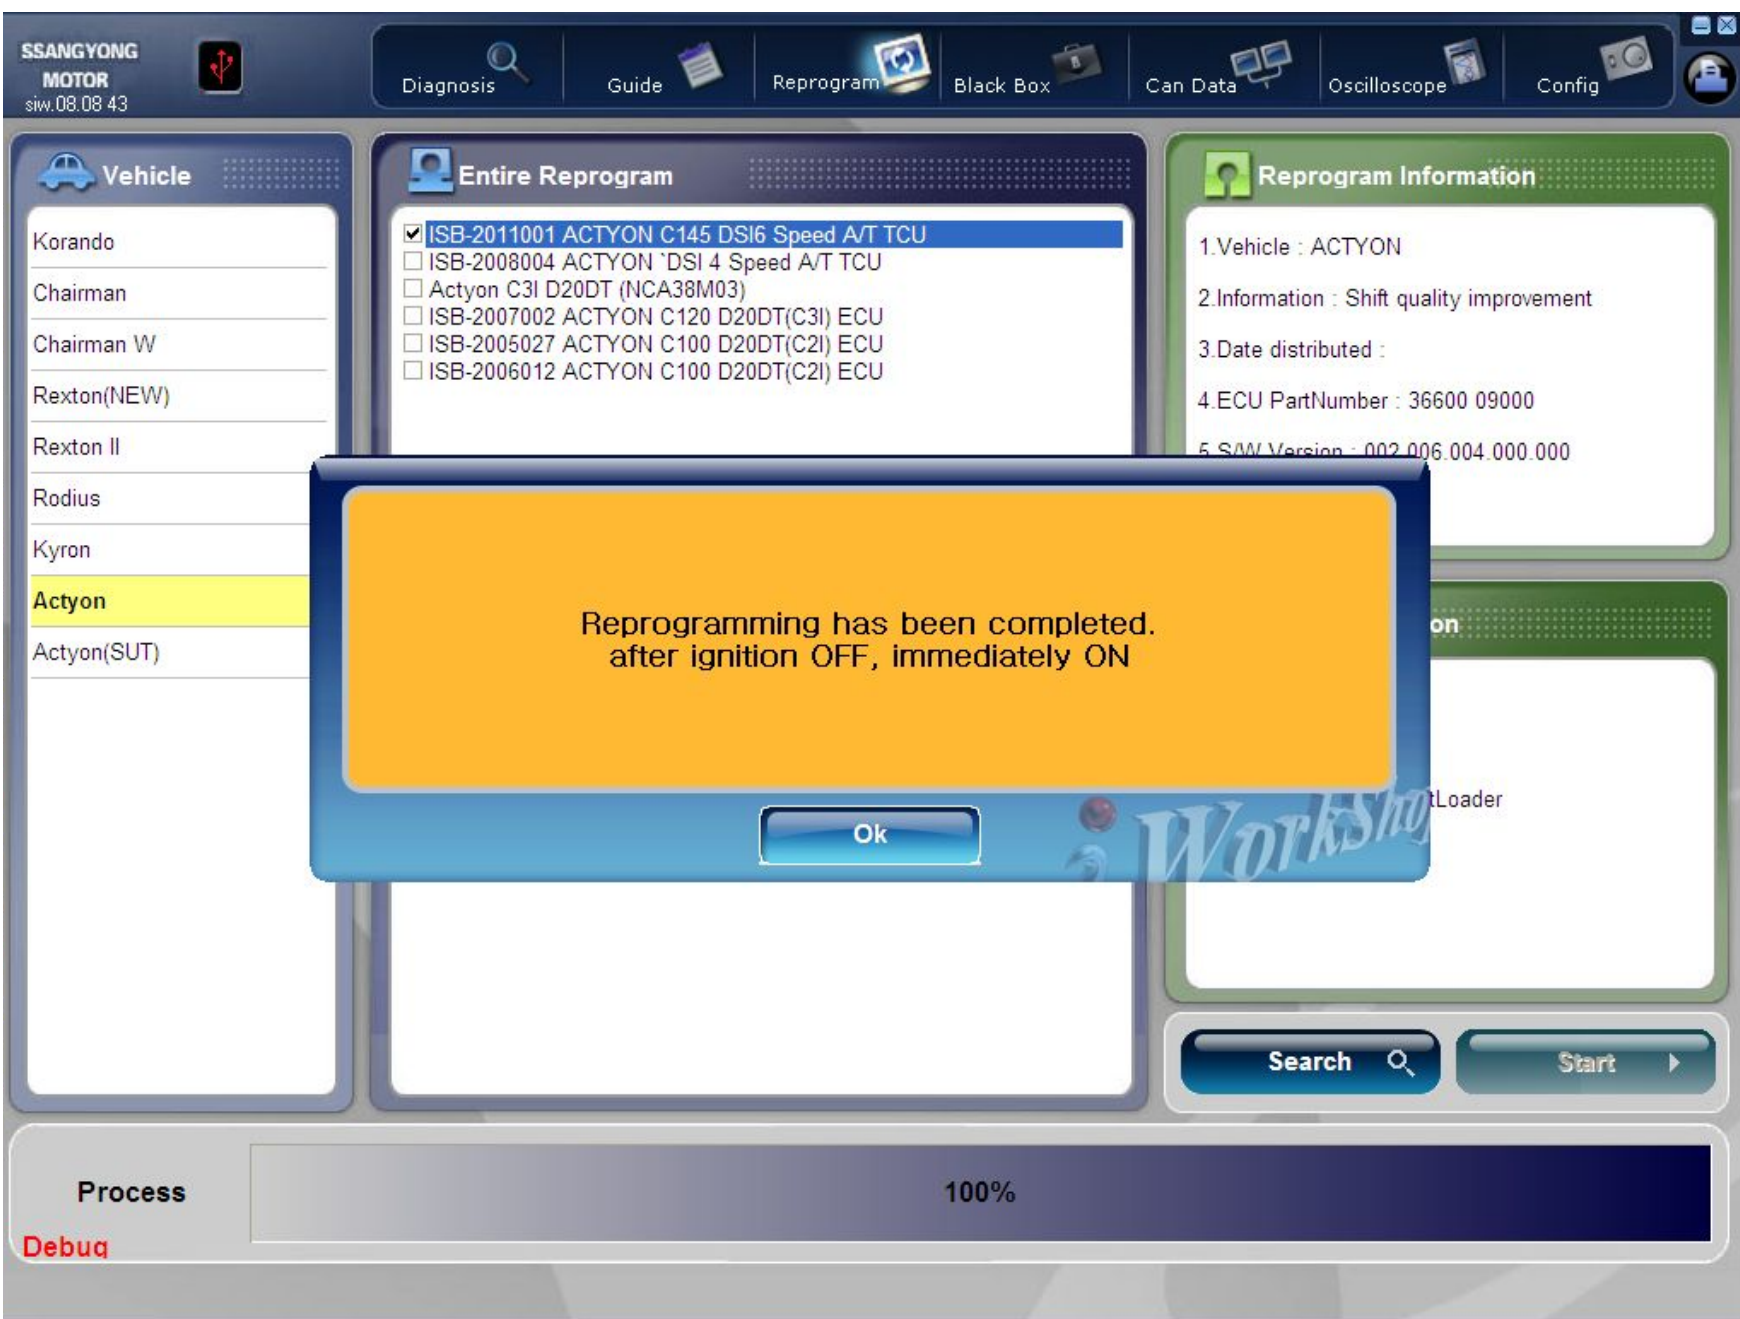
SSANGYONG MOTOR
siw.08.08 43

Diagnosis
Guide
Reprogram
Black Box
Can Data
Oscilloscope
Config

Vehicle

Korando
Chairman
Chairman W
Rexton(NEW)
Rexton II
Rodius
Kyron
Actyon
Actyon(SUT)

Entire Reprogram

☑ ISB-2011001 ACTYON C145 DSI6 Speed A/T TCU
☐ ISB-2008004 ACTYON `DSI 4 Speed A/T TCU
☐ Actyon C3I D20DT (NCA38M03)
☐ ISB-2007002 ACTYON C120 D20DT(C3I) ECU
☐ ISB-2005027 ACTYON C100 D20DT(C2I) ECU
☐ ISB-2006012 ACTYON C100 D20DT(C2I) ECU

Reprogram Information

1.Vehicle : ACTYON
2.Information : Shift quality improvement
3.Date distributed :
4.ECU PartNumber : 36600 09000
5.S/W Version : 002.006.004.000.000

on

tLoader

Reprogramming has been completed.
after ignition OFF, immediately ON

Ok

WorkShop

Search
Start

Process
100%
Debug